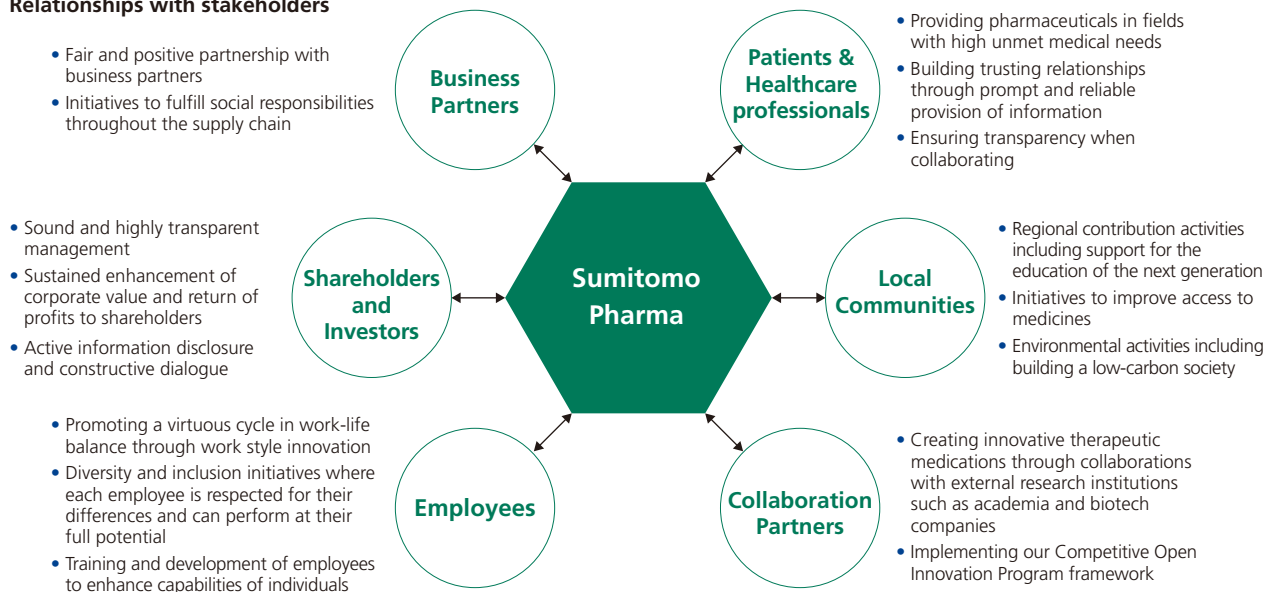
Relationships with stakeholders

• Fair and positive partnership with business partners
• Initiatives to fulfill social responsibilities throughout the supply chain

Business Partners

Patients & Healthcare professionals

• Providing pharmaceuticals in fields with high unmet medical needs
• Building trusting relationships through prompt and reliable provision of information
• Ensuring transparency when collaborating

• Sound and highly transparent management
• Sustained enhancement of corporate value and return of profits to shareholders
• Active information disclosure and constructive dialogue

Shareholders and Investors

Sumitomo Pharma

Local Communities

• Regional contribution activities including support for the education of the next generation
• Initiatives to improve access to medicines
• Environmental activities including building a low-carbon society

• Promoting a virtuous cycle in work-life balance through work style innovation
• Diversity and inclusion initiatives where each employee is respected for their differences and can perform at their full potential
• Training and development of employees to enhance capabilities of individuals

Employees

Collaboration Partners

• Creating innovative therapeutic medications through collaborations with external research institutions such as academia and biotech companies
• Implementing our Competitive Open Innovation Program framework